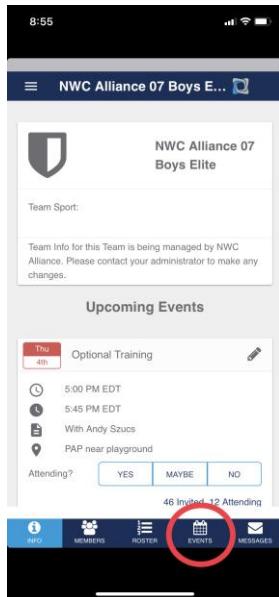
8:55

NWC Alliance 07 Boys E...

NWC Alliance 07 Boys Elite

Team Sport:

Team Info for this Team is being managed by NWC Alliance. Please contact your administrator to make any changes.

Upcoming Events

Thu 4th

Optional Training

5:00 PM EDT

5:45 PM EDT

With Andy Szucs

PAP near playground

Attending?

YES

MAYBE

NO

46 Invited, 12 Attending

INFO

MEMBERS

ROSTER

EVENTS

MESSAGES